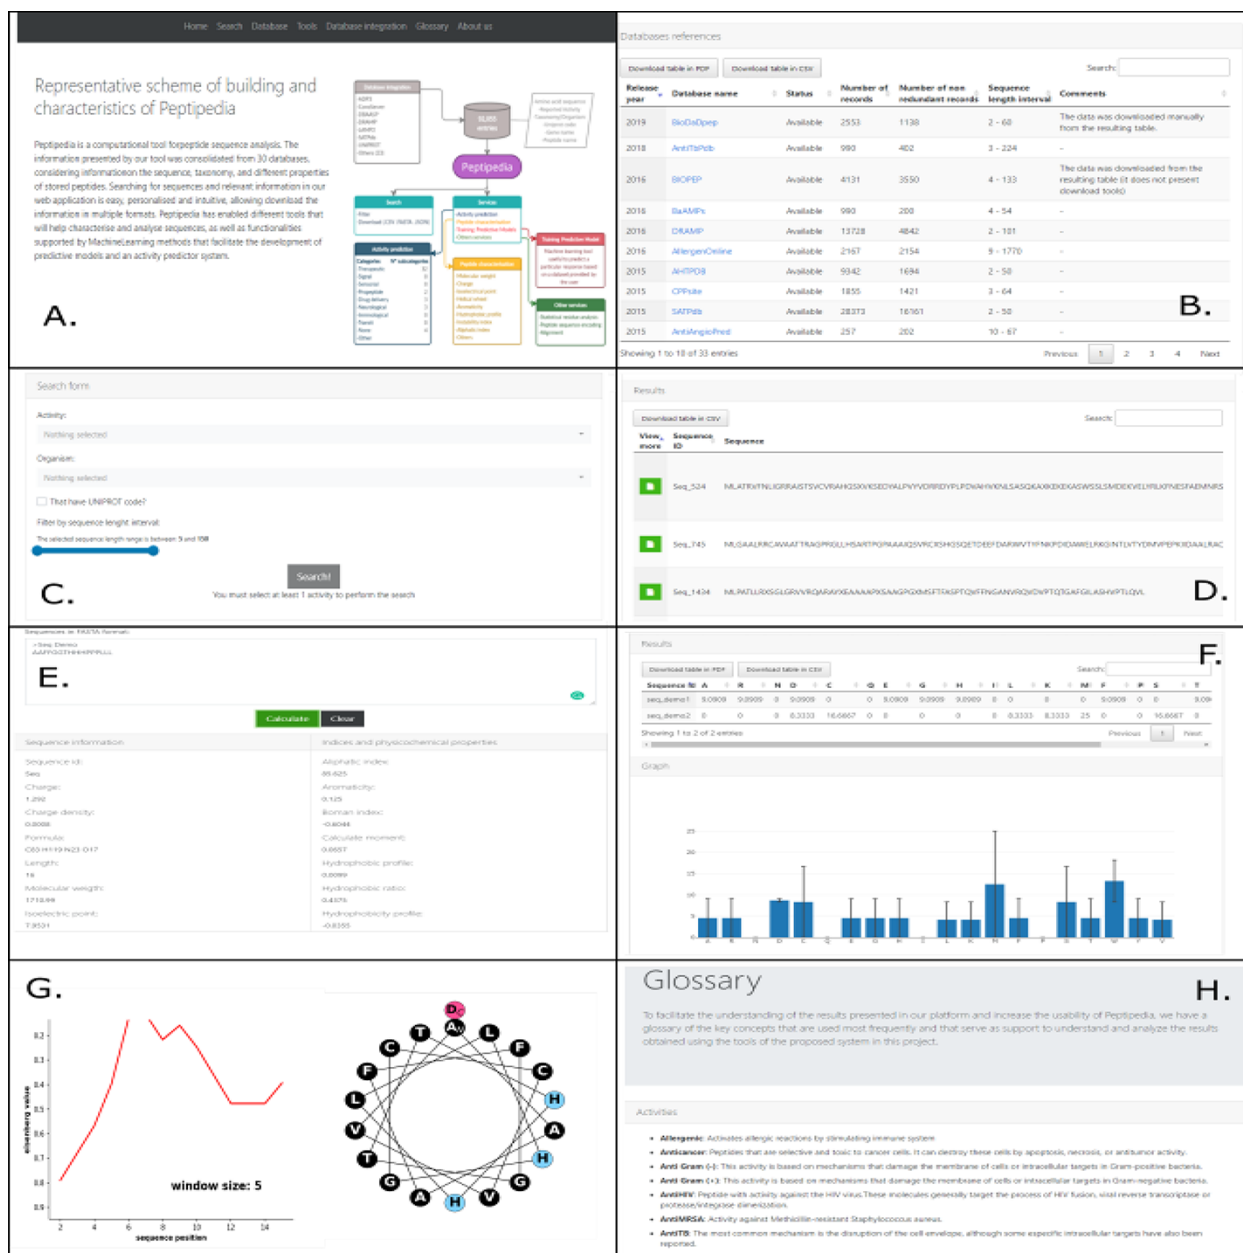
Home Search Database Tools Database integration Glossary About us

Representative scheme of building and characteristics of Peptipedia

Peptipedia is a computational tool forpeptide sequence analysis. The information presented by our tool was consolidated from 30 databases, considering informationon the sequence, taxonomy, and different properties of stored peptides. Searching for sequences and relevant information in our web application is easy, personalised and intuitive, allowing download the information in multiple formats. Peptipedia has enabled different tools that will help characterise and analyse sequences, as well as functionalities supported by MachineLearning methods that facilitate the development of predictive models and an activity predictor system.

Peptipedia

A.

Databases references

Download table in PDF | Download table in CSV

Search:

| Release year | Database name | Status | Number of records | Number of non redundant records | Sequence length interval | Comments |
|---|---|---|---|---|---|---|
| 2019 | BioDaDpep | Available | 2553 | 1138 | 2 - 60 | The data was downloaded manually from the resulting table. |
| 2018 | AntiTbPdb | Available | 980 | 402 | 3 - 224 | - |
| 2016 | BIOPEP | Available | 4131 | 3550 | 4 - 133 | The data was downloaded from the resulting table (it does not present download tools). |
| 2016 | BaAMPs | Available | 980 | 200 | 4 - 54 | - |
| 2016 | DRAMP | Available | 13728 | 4842 | 2 - 101 | - |
| 2016 | AllergenOnline | Available | 2167 | 2154 | 5 - 1770 | - |
| 2015 | AHTPDB | Available | 5942 | 1694 | 2 - 50 | - |
| 2015 | CPPsite | Available | 1855 | 1421 | 3 - 64 | - |
| 2015 | SATPdb | Available | 28373 | 16161 | 2 - 50 | - |
| 2015 | AntiAngioPred | Available | 257 | 202 | 10 - 67 | - |

Showing 1 to 10 of 33 entries

Previous 1 2 3 4 Next

B.

Search form

Activity:

Nothing selected

Organism:

Nothing selected

That have UNIPROT code?

Filter by sequence lenght interval:

The selected sequence length range is between 5 and 158

Search!

You must select at least 1 activity to perform the search

C.

Results

Download table in CSV

Search:

| View more | Sequence ID | Sequence |
|---|---|---|
| | Seq_524 | MLATRVTNLIGRRAISTSVCVRAHGSVKSEDYALPVYVDRRDYPLPDVAHYKNLSASQKAXKKEKEKASWSSLSMDEKVELYRLKFNESFAEMNRS |
| | Seq_745 | MLGAALRRCAVAATTRAGPRGLLHSARTPGPAAAIQSVRCRSHGSQETDEEFDARWVTYFNKPDIDAWELRKGINTLVTYDMVPEPKIIDAALRAC |
| | Seq_1434 | MLPATLLRXSGLGRVVRQARAYXEAAAAPXSAAGPGXMSFTFASPTQVFFNGANVRQVDVPTQTGAFGILASHVPTLQVL |

D.

Sequences in FASTA format:
>Seq Demo
AAFPGGTHHHAPPALL

E.

Calculate Clear

Sequence information
Sequence id:
Seq
Charge:
1.292
Charge density:
0.0008
Formula:
C63 H119 N23 O17
Length:
15
Molecular weigth:
1713.99
Isoelectric point:
7.9531

Indices and physicochemical properties
Aliphatic index:
85.625
Aromaticity:
0.125
Boman index:
-0.8044
Calculate moment:
0.0657
Hydrophobic profile:
0.0099
Hydrophobic ratio:
0.4375
Hydrophobicity profile:
-0.0355

Results

Download table in PDF | Download table in CSV

Search:

F.

| Sequence ID | A | R | N | D | C | Q | E | G | H | I | L | K | M | F | P | S | T |
|---|---|---|---|---|---|---|---|---|---|---|---|---|---|---|---|---|---|
| seq_demo1 | 9.0909 | 9.0909 | 0 | 9.0909 | 0 | 0 | 9.0909 | 9.0909 | 9.0909 | 0 | 0 | 0 | 0 | 9.0909 | 0 | 0 | 9.09 |
| seq_demo2 | 0 | 0 | 0 | 8.3333 | 16.6667 | 0 | 0 | 0 | 0 | 0 | 8.3333 | 8.3333 | 25 | 0 | 0 | 16.6667 | 0 |

Showing 1 to 2 of 2 entries

Previous 1 Next

Graph

25 20 15 10 5 0
A R N D C Q E G H I L K M F P S T W Y V

G.

eisenberg value
0.2 0.3 0.4 0.5 0.6 0.7 0.8 0.9
window size: 5
2 4 6 8 10 12 14
sequence position

D A T L C F F C H L A V H T G A H V G
(helical wheel residues)

Glossary

H.

To facilitate the understanding of the results presented in our platform and increase the usability of Peptipedia, we have a glossary of the key concepts that are used most frequently and that serve as support to understand and analyze the results obtained using the tools of the proposed system in this project.

Activities

• Allergenic: Activates allergic reactions by stimulating immune system
• Anticancer: Peptides that are selective and toxic to cancer cells. It can destroy these cells by apoptosis, necrosis, or antitumor activity.
• Anti Gram (-): This activity is based on mechanisms that damage the membrane of cells or intracellular targets in Gram-positive bacteria.
• Anti Gram (+): This activity is based on mechanisms that damage the membrane of cells or intracellular targets in Gram-negative bacteria.
• AntiHIV: Peptide with activity against the HIV virus.These molecules generally target the process of HIV fusion, viral reverse transcriptase or protease/integrase dimerization.
• AntiMRSA: Activity against Methicillin-resistant Staphylococcus aureus.
• AntiTB: The most common mechanism is the disruption of the cell envelope, although some especific intracellular targets have also been reported.